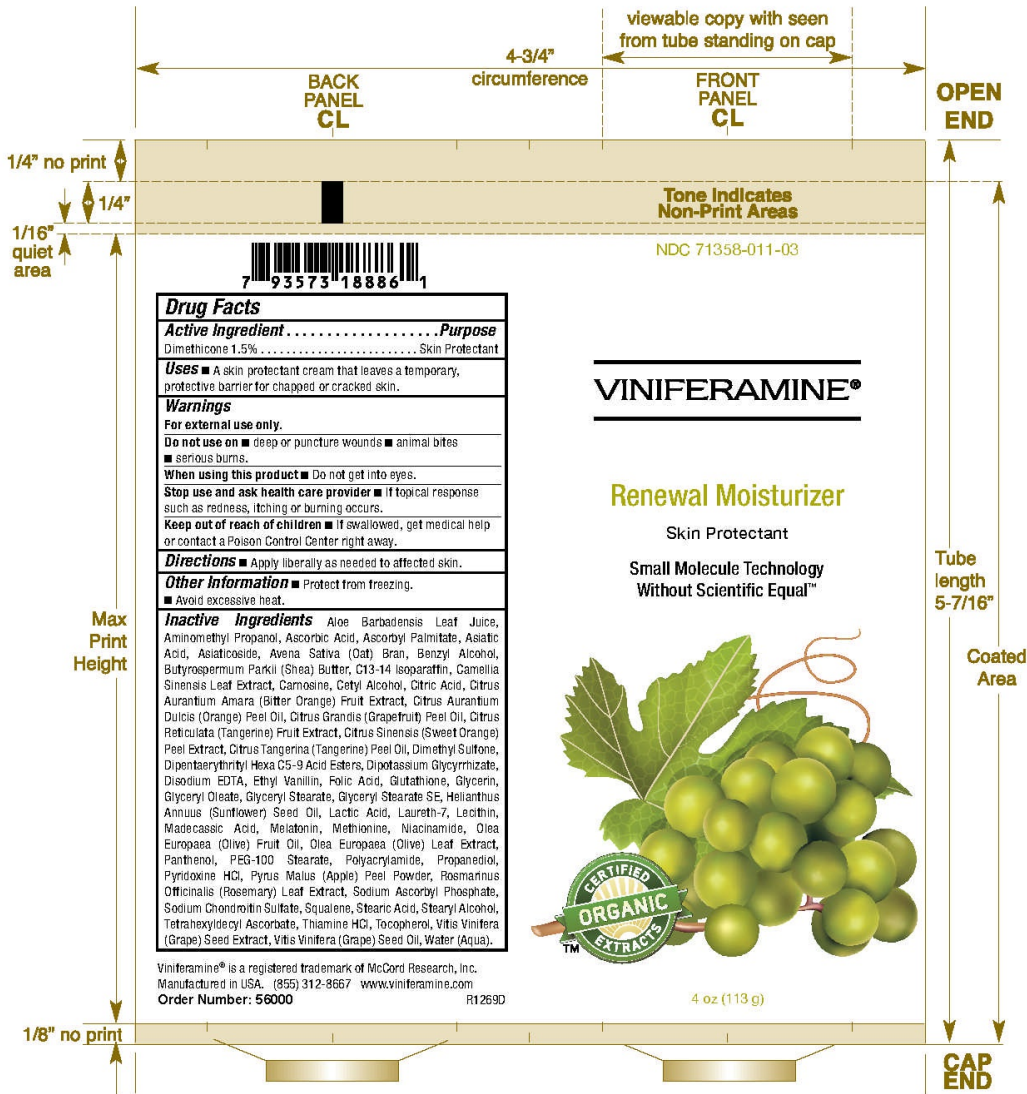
viewable copy with seen from tube standing on cap

4-3/4" circumference

BACK PANEL CL

FRONT PANEL CL

OPEN END

1/4" no print

1/4"

Tone Indicates Non-Print Areas

1/16" quiet area

7 93573 18886 1

NDC 71358-011-03

**Drug Facts**

**Active Ingredient** .................... **Purpose**
Dimethicone 1.5% .......................... Skin Protectant

**Uses** ■ A skin protectant cream that leaves a temporary, protective barrier for chapped or cracked skin.

**Warnings**
**For external use only.**
**Do not use on** ■ deep or puncture wounds ■ animal bites ■ serious burns.
**When using this product** ■ Do not get into eyes.
**Stop use and ask health care provider** ■ If topical response such as redness, itching or burning occurs.
**Keep out of reach of children** ■ If swallowed, get medical help or contact a Poison Control Center right away.

**Directions** ■ Apply liberally as needed to affected skin.

**Other Information** ■ Protect from freezing. ■ Avoid excessive heat.

**Inactive Ingredients** Aloe Barbadensis Leaf Juice, Aminomethyl Propanol, Ascorbic Acid, Ascorbyl Palmitate, Asiatic Acid, Asiaticoside, Avena Sativa (Oat) Bran, Benzyl Alcohol, Butyrospermum Parkii (Shea) Butter, C13-14 Isoparaffin, Camellia Sinensis Leaf Extract, Carnosine, Cetyl Alcohol, Citric Acid, Citrus Aurantium Amara (Bitter Orange) Fruit Extract, Citrus Aurantium Dulcis (Orange) Peel Oil, Citrus Grandis (Grapefruit) Peel Oil, Citrus Reticulata (Tangerine) Fruit Extract, Citrus Sinensis (Sweet Orange) Peel Extract, Citrus Tangerina (Tangerine) Peel Oil, Dimethyl Sulfone, Dipentaerythrityl Hexa C5-9 Acid Esters, Dipotassium Glycyrrhizate, Disodium EDTA, Ethyl Vanillin, Folic Acid, Glutathione, Glycerin, Glyceryl Oleate, Glyceryl Stearate, Glyceryl Stearate SE, Helianthus Annuus (Sunflower) Seed Oil, Lactic Acid, Laureth-7, Lecithin, Madecassic Acid, Melatonin, Methionine, Niacinamide, Olea Europaea (Olive) Fruit Oil, Olea Europaea (Olive) Leaf Extract, Panthenol, PEG-100 Stearate, Polyacrylamide, Propanediol, Pyridoxine HCl, Pyrus Malus (Apple) Peel Powder, Rosmarinus Officinalis (Rosemary) Leaf Extract, Sodium Ascorbyl Phosphate, Sodium Chondroitin Sulfate, Squalene, Stearic Acid, Stearyl Alcohol, Tetrahexyldecyl Ascorbate, Thiamine HCl, Tocopherol, Vitis Vinifera (Grape) Seed Extract, Vitis Vinifera (Grape) Seed Oil, Water (Aqua).

Viniferamine® is a registered trademark of McCord Research, Inc.
Manufactured in USA. (855) 312-8667 www.viniferamine.com
**Order Number: 56000** R1269D

Max Print Height

VINIFERAMINE®

Renewal Moisturizer

Skin Protectant

Small Molecule Technology Without Scientific Equal™

CERTIFIED ORGANIC EXTRACTS
TM

4 oz (113 g)

Tube length 5-7/16"

Coated Area

1/8" no print

CAP END